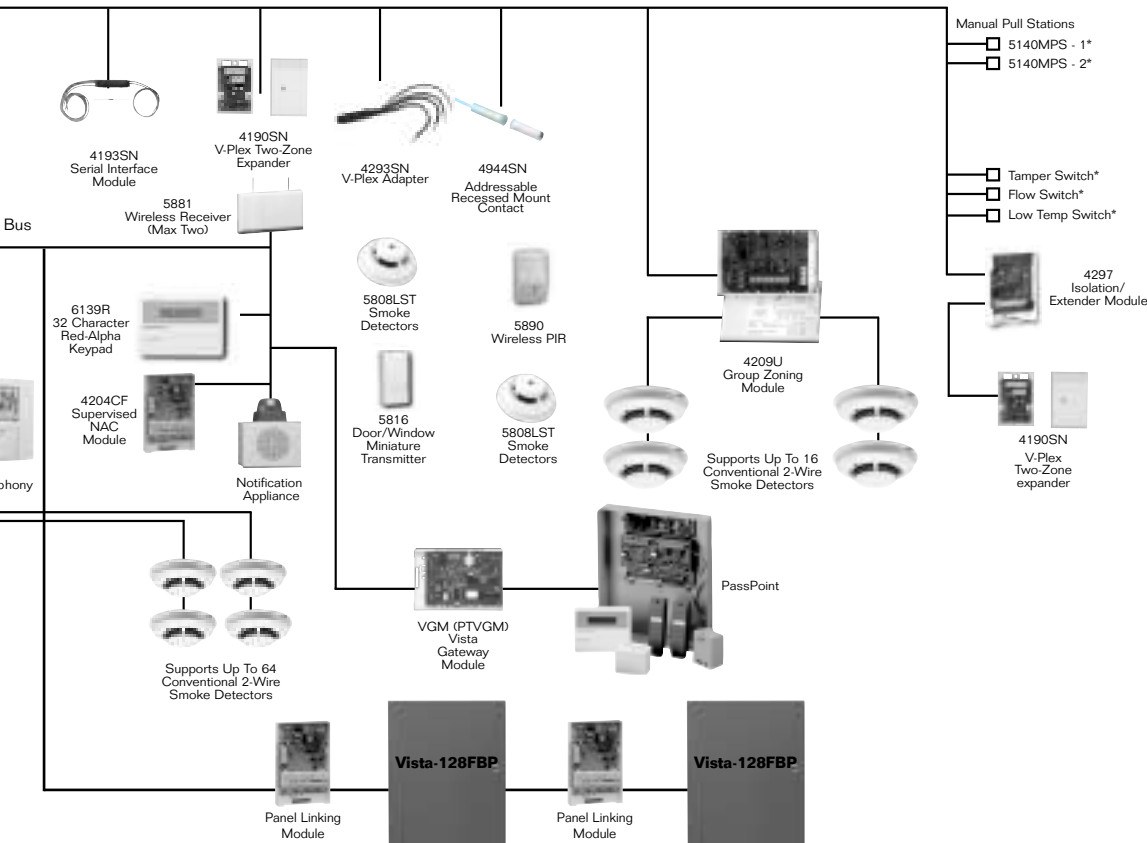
Manual Pull Stations
5140MPS - 1*
5140MPS - 2*

4193SN
Serial Interface
Module

4190SN
V-Plex Two-Zone
Expander

4293SN
V-Plex Adapter

4944SN
Addressable
Recessed Mount
Contact

Tamper Switch*
Flow Switch*
Low Temp Switch*

Bus

5881
Wireless Receiver
(Max Two)

4297
Isolation/
Extender Module

5808LST
Smoke
Detectors

5890
Wireless PIR

6139R
32 Character
Red-Alpha
Keypad

4209U
Group Zoning
Module

4204CF
Supervised
NAC
Module

5816
Door/Window
Miniature
Transmitter

5808LST
Smoke
Detectors

4190SN
V-Plex
Two-Zone
expander

Supports Up To 16
Conventional 2-Wire
Smoke Detectors

phony

Notification
Appliance

PassPoint

VGM (PTVGM)
Vista
Gateway
Module

Supports Up To 64
Conventional 2-Wire
Smoke Detectors

Vista-128FBP

Vista-128FBP

Panel Linking
Module

Panel Linking
Module